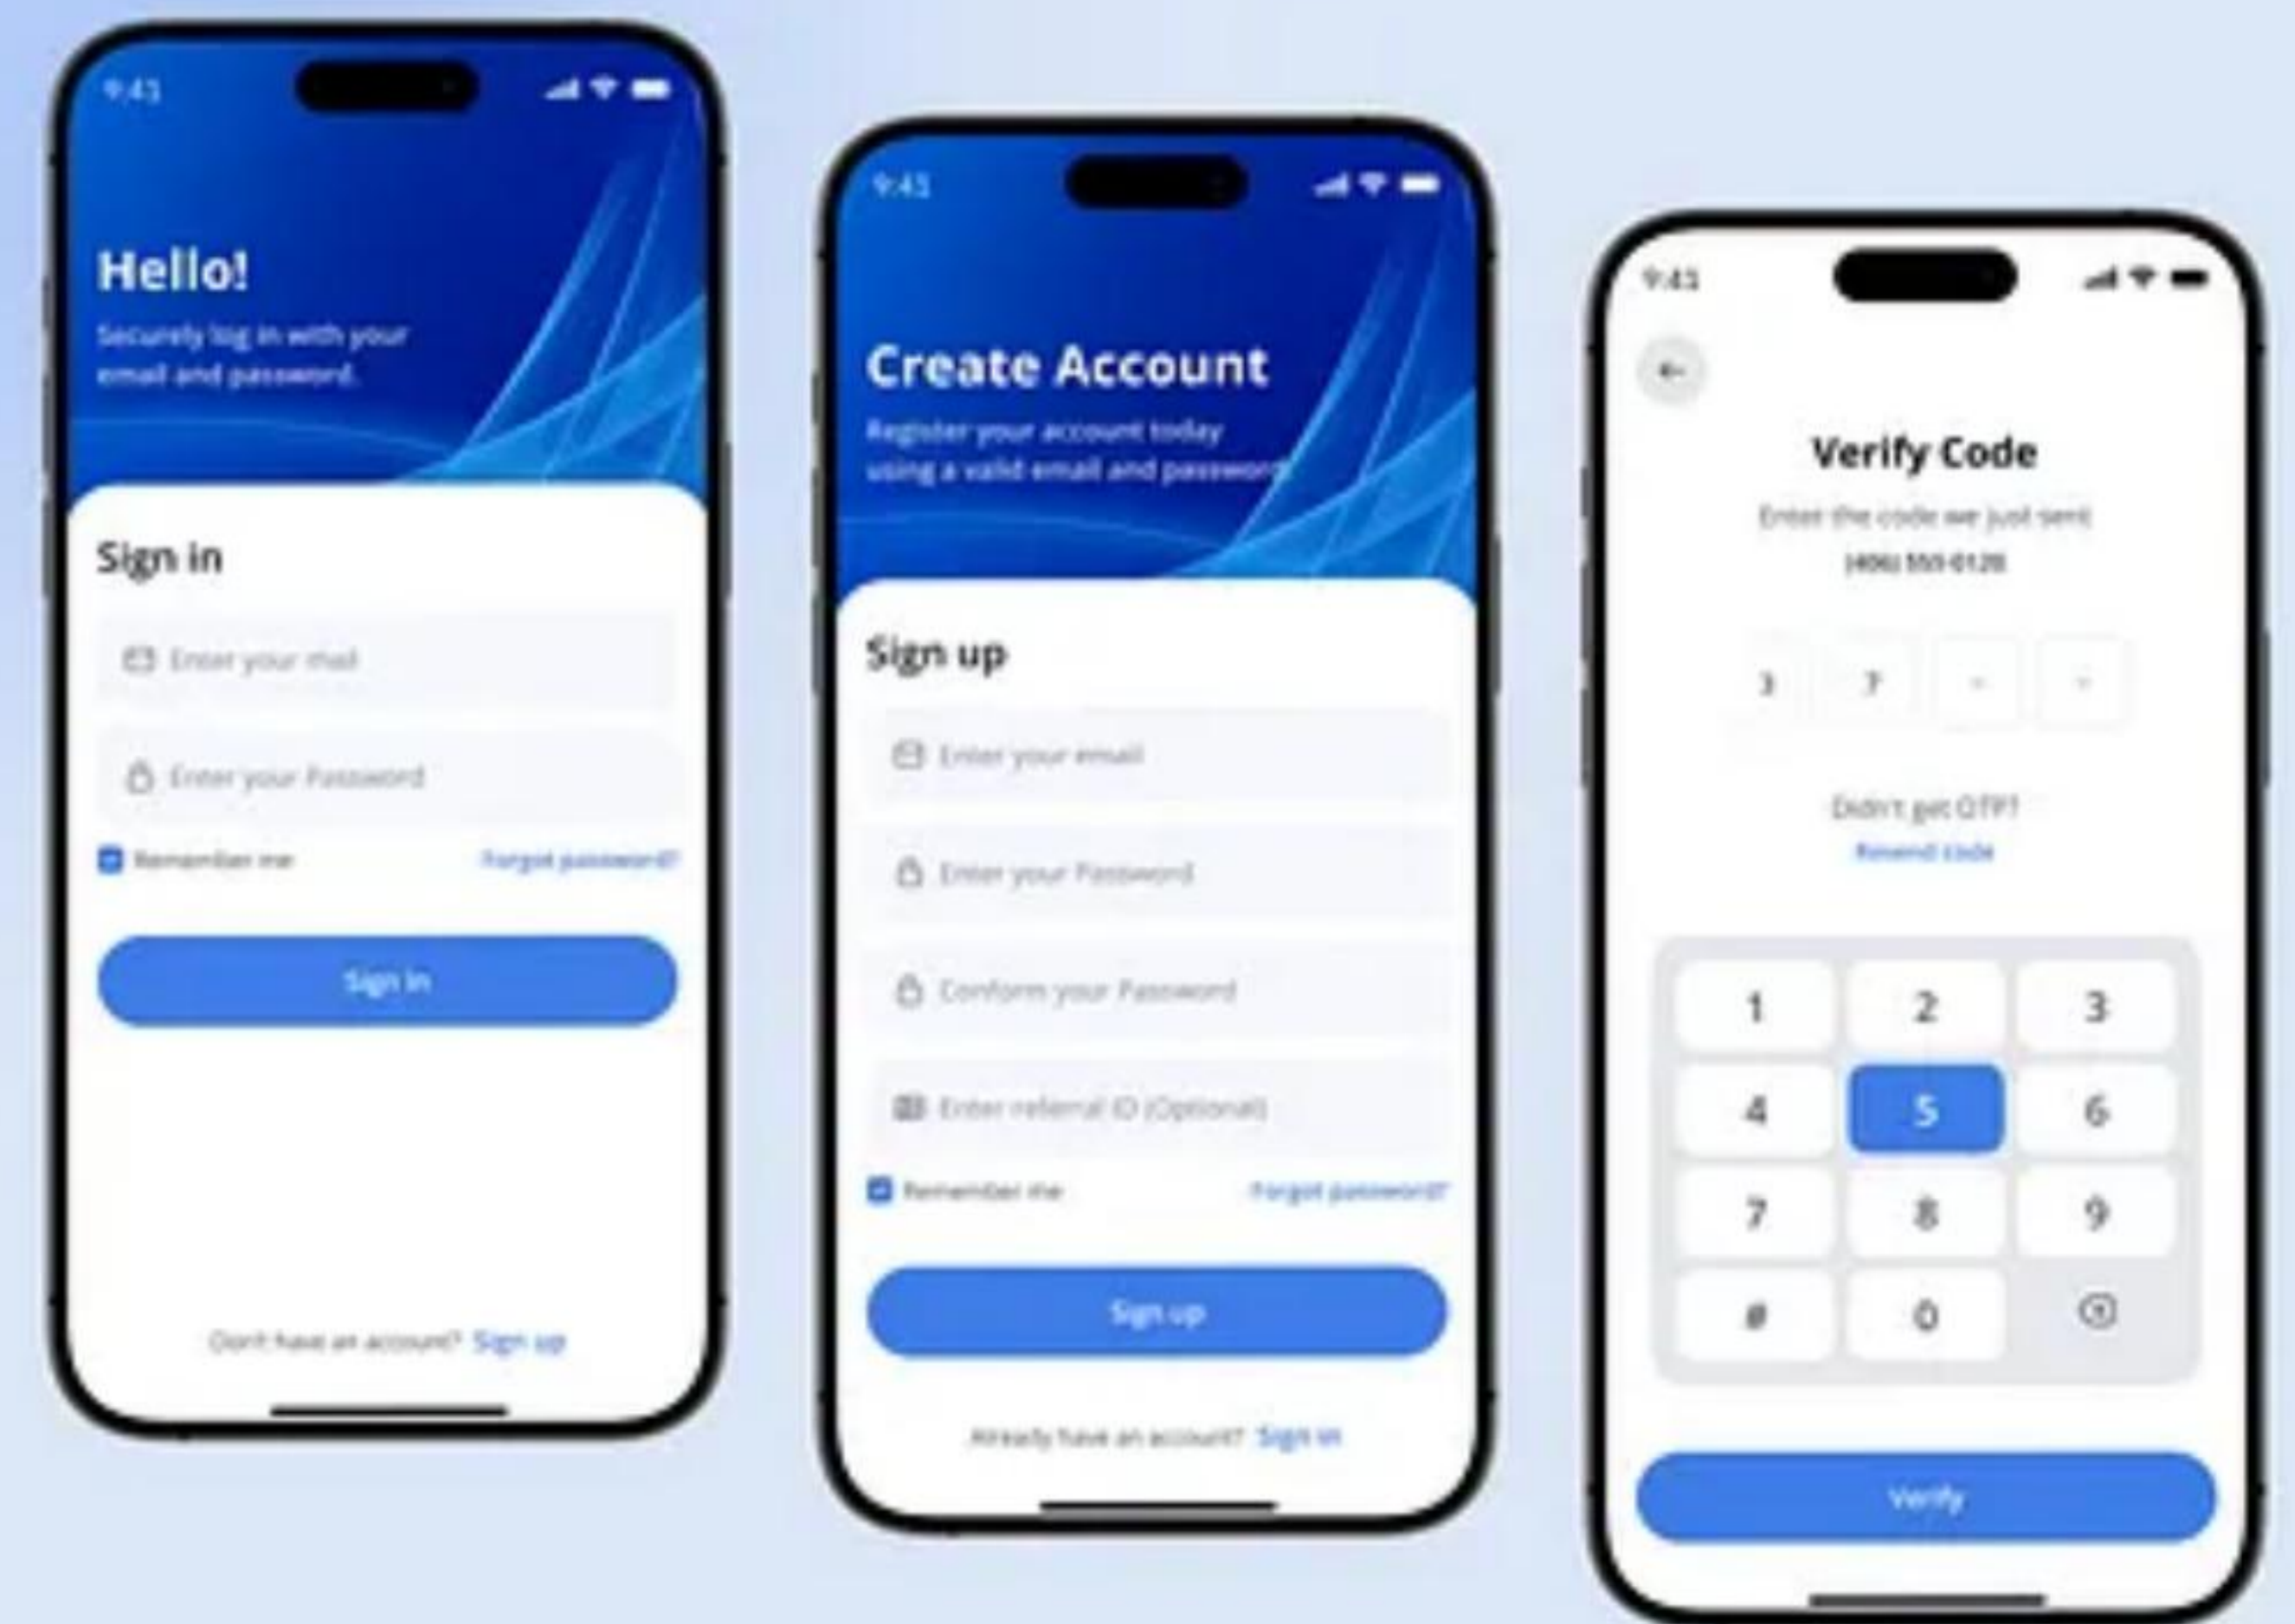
9:41

Hello!

Securely log in with your email and password.

Sign in

Enter your mail

Enter your Password

Remember me

Forgot password?

Sign in

Don't have an account? Sign up

9:41

Create Account

Register your account today using a valid email and password

Sign up

Enter your email

Enter your Password

Conform your Password

Enter referral ID (Optional)

Remember me

Forgot password?

Sign up

Already have an account? Sign in

9:41

Verify Code

Enter the code we just sent

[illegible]

3 7 - -

Didn't get OTP?

Resend code

| 1 | 2 | 3 |
|---|---|---|
| 4 | 5 | 6 |
| 7 | 8 | 9 |
| # | 0 | |

Verify